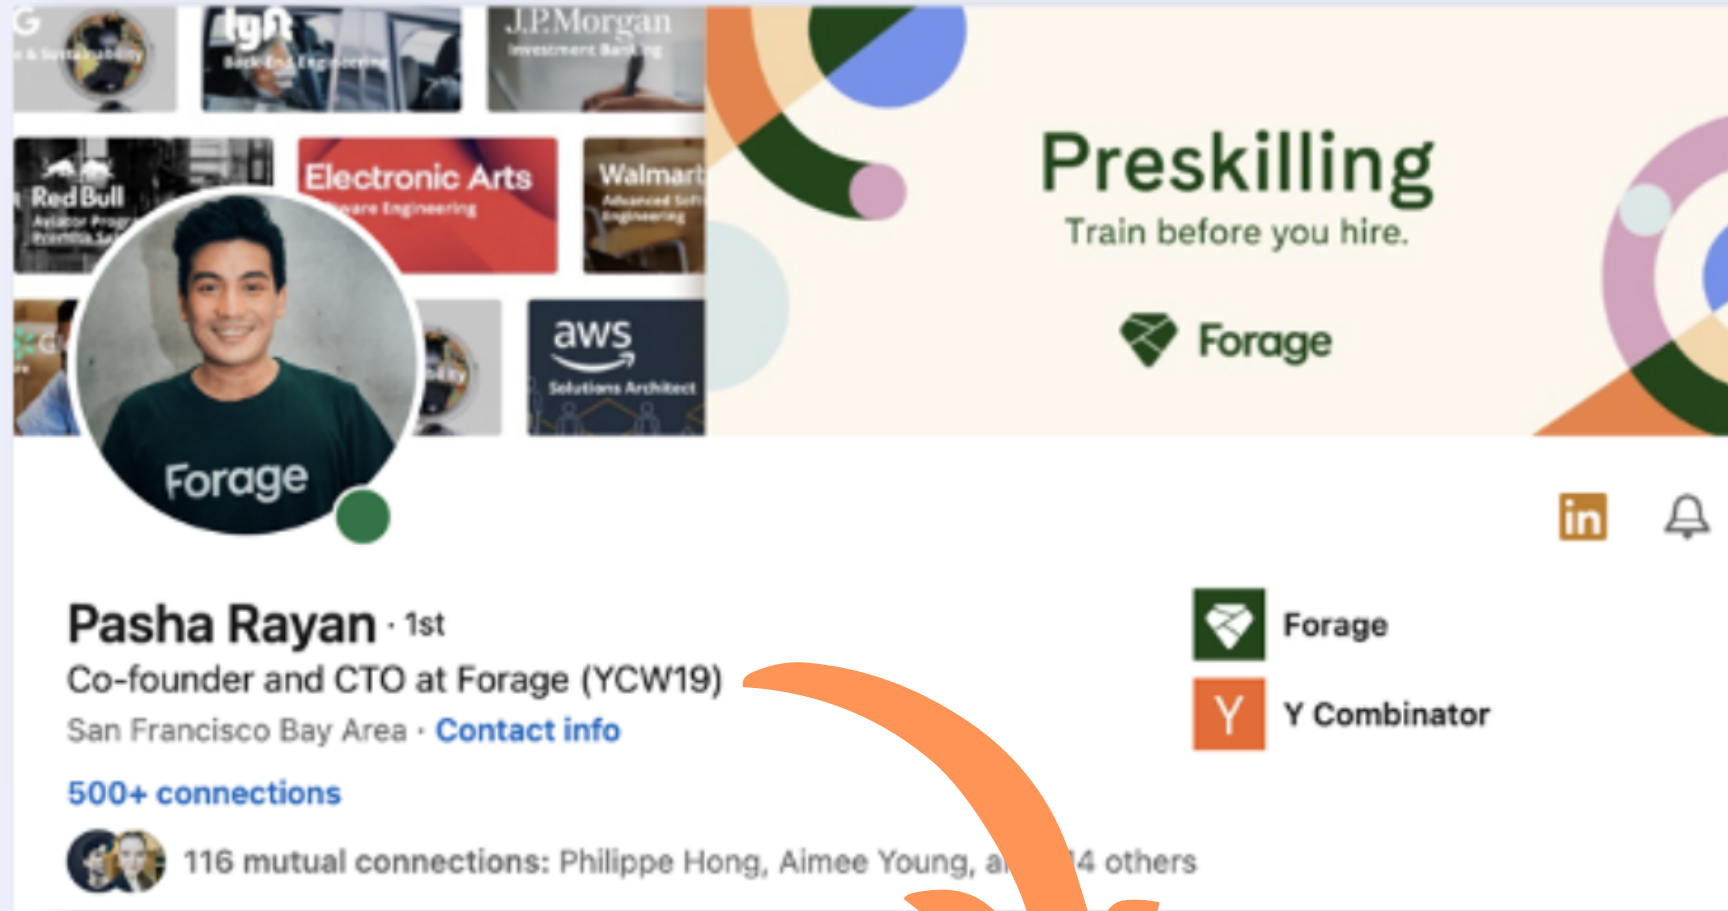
lyft
Back End Engineering

J.P.Morgan
Investment Banking

Red Bull

Electronic Arts

Walmart
Advanced Software Engineering

aws
Solutions Architect

Forage

Preskilling
Train before you hire.

Forage

in

Pasha Rayan · 1st
Co-founder and CTO at Forage (YCW19)
San Francisco Bay Area · Contact info
500+ connections
116 mutual connections: Philippe Hong, Aimee Young, a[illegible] 4 others

Forage
Y Combinator